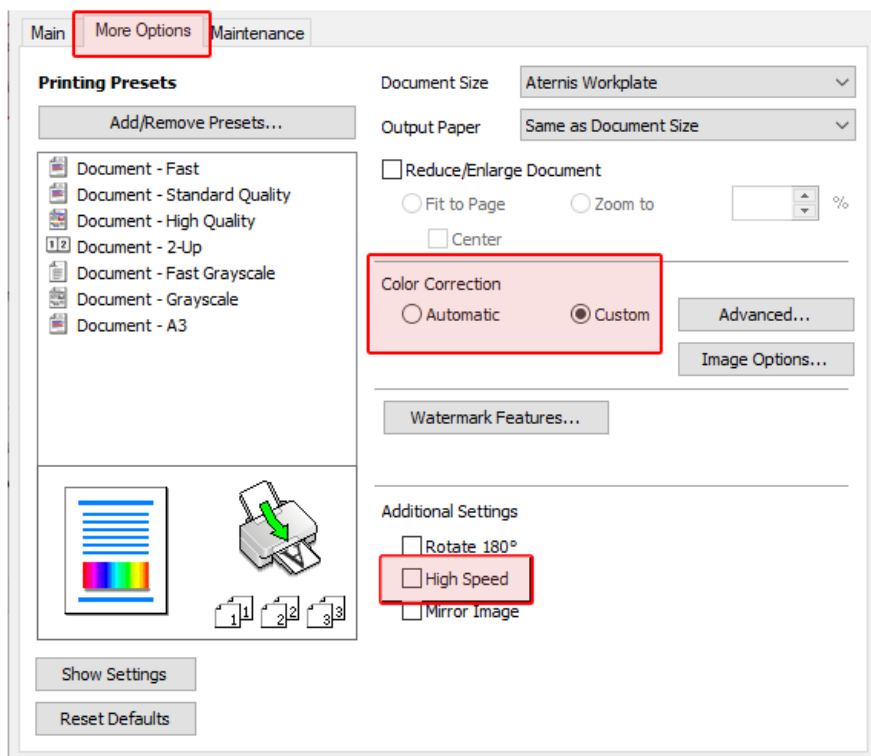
Main
More Options
Maintenance

Printing Presets
Add/Remove Presets...
Document - Fast
Document - Standard Quality
Document - High Quality
Document - 2-Up
Document - Fast Grayscale
Document - Grayscale
Document - A3

Show Settings
Reset Defaults

Document Size
Aternis Workplate
Output Paper
Same as Document Size
Reduce/Enlarge Document
Fit to Page
Zoom to
%
Center

Color Correction
Automatic
Custom
Advanced...
Image Options...

Watermark Features...

Additional Settings
Rotate 180°
High Speed
Mirror Image